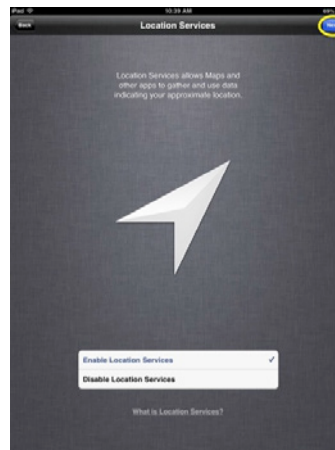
iPad
10:39 AM
Back
Location Services
Next

Location Services allows Maps and other apps to gather and use data indicating your approximate location.

Enable Location Services ✓
Disable Location Services

What is Location Services?